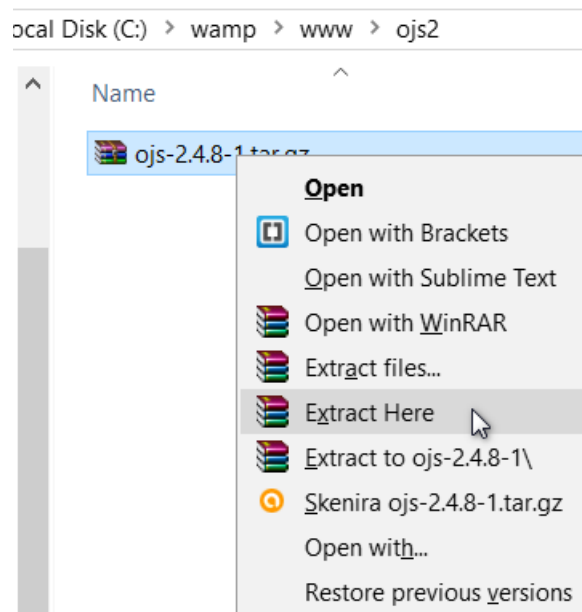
ocal Disk (C:) > wamp > www > ojs2

Name

ojs-2.4.8-1.tar.gz

Open
Open with Brackets
Open with Sublime Text
Open with WinRAR
Extract files...
Extract Here
Extract to ojs-2.4.8-1\
Skenira ojs-2.4.8-1.tar.gz
Open with...
Restore previous versions